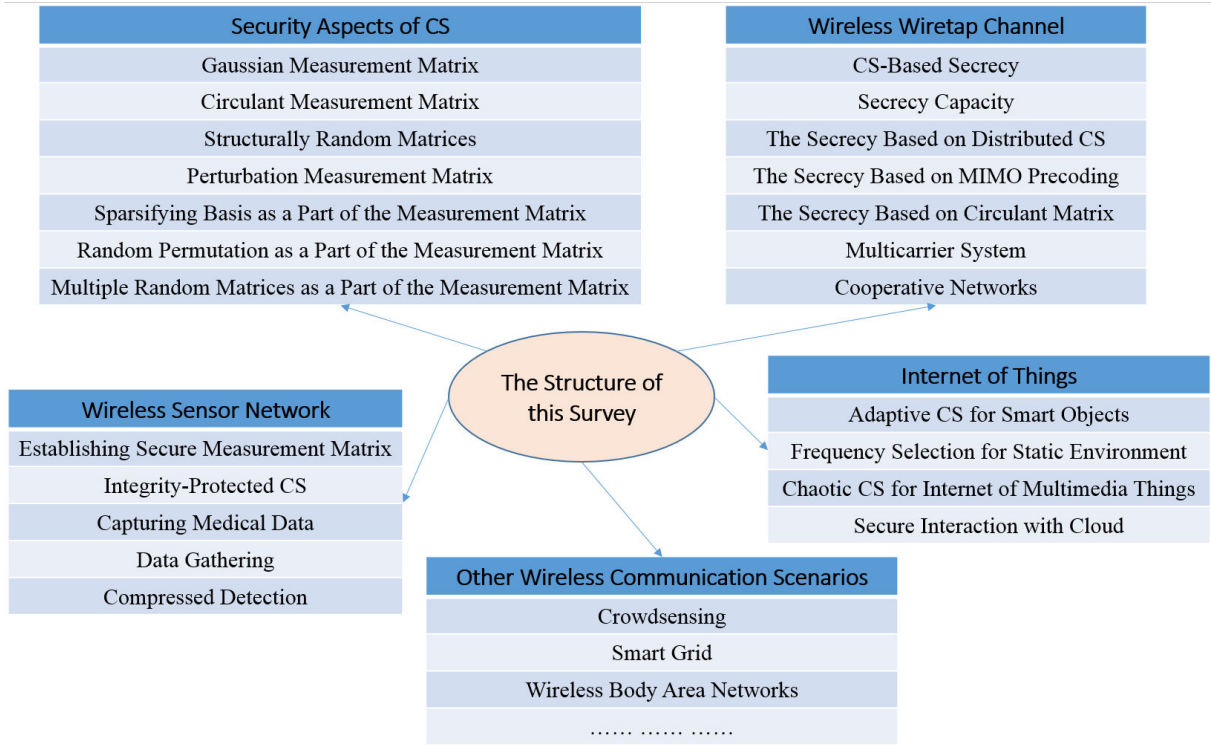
| Security Aspects of CS |
|---|
| Gaussian Measurement Matrix |
| Circulant Measurement Matrix |
| Structurally Random Matrices |
| Perturbation Measurement Matrix |
| Sparsifying Basis as a Part of the Measurement Matrix |
| Random Permutation as a Part of the Measurement Matrix |
| Multiple Random Matrices as a Part of the Measurement Matrix |

| Wireless Wiretap Channel |
|---|
| CS-Based Secrecy |
| Secrecy Capacity |
| The Secrecy Based on Distributed CS |
| The Secrecy Based on MIMO Precoding |
| The Secrecy Based on Circulant Matrix |
| Multicarrier System |
| Cooperative Networks |

The Structure of this Survey

| Wireless Sensor Network |
|---|
| Establishing Secure Measurement Matrix |
| Integrity-Protected CS |
| Capturing Medical Data |
| Data Gathering |
| Compressed Detection |

| Internet of Things |
|---|
| Adaptive CS for Smart Objects |
| Frequency Selection for Static Environment |
| Chaotic CS for Internet of Multimedia Things |
| Secure Interaction with Cloud |

| Other Wireless Communication Scenarios |
|---|
| Crowdsensing |
| Smart Grid |
| Wireless Body Area Networks |
| …… …… …… |